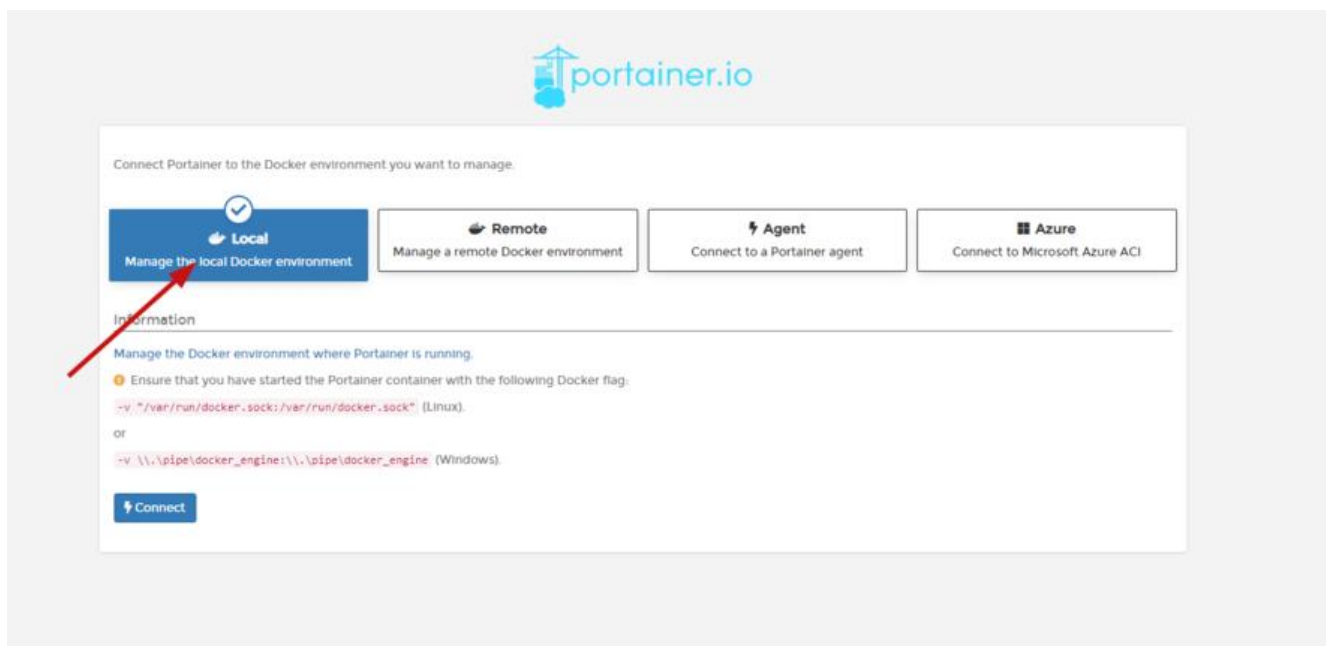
portainer.io

Connect Portainer to the Docker environment you want to manage.

Local
Manage the local Docker environment

Remote
Manage a remote Docker environment

Agent
Connect to a Portainer agent

Azure
Connect to Microsoft Azure ACI

Information

Manage the Docker environment where Portainer is running.

Ensure that you have started the Portainer container with the following Docker flag:

-v "/var/run/docker.sock:/var/run/docker.sock" (Linux).

or

-v \\.\pipe\docker_engine:\\.\pipe\docker_engine (Windows).

Connect